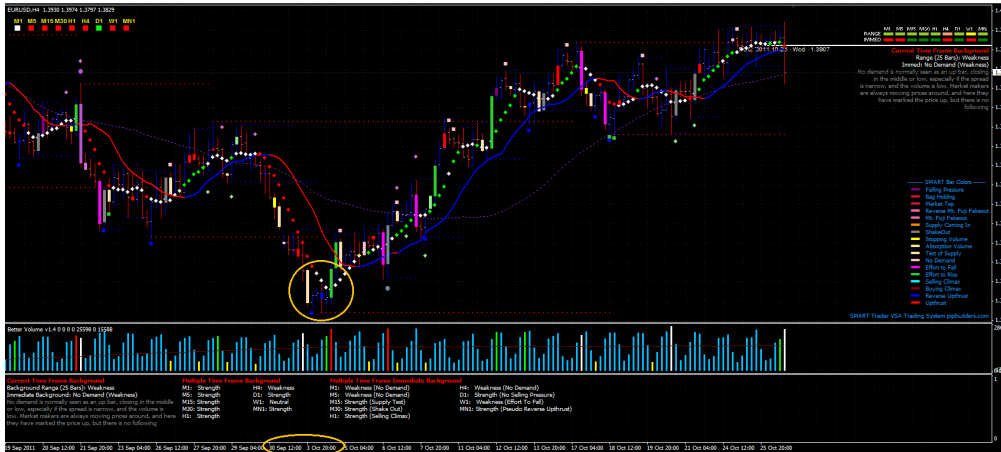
EURUSD,H4 1.3930 1.3974 1.3797 1.3829

M1 M5 M15 M30 H1 H4 D1 W1 MN1

M1 M5 M15 M30 H1 H4 D1 W1 MN
RANGE
IMMED

2011.10.25 Wed - 1.3907

Current Time Frame Background
Range (25 Bars): Weakness
Immed: No Demand (Weakness)
No demand is normally seen as an up bar, closing in the middle or low, especially if the spread is narrow, and the volume is low. Market makers are always moving prices around, and here they have marked the price up, but there is no following

SMART Bar Colors
Falling Pressure
Bag Holding
Market Top
Reverse Ms. Fuji Fakeout
Ms. Fuji Fakeout
Supply Coming In
ShakeOut
Stopping Volume
Absorption Volume
Test of Supply
No Demand
Effort to Fall
Effort to Rise
Selling Climax
Buying Climax
Reverse Upthrust
Upthrust

SMART Trader VSA Trading System pipbuilders.com

Better Volume v1.4 0 0 0 0 25598 0 15588

Current Time Frame Background
Background Range (25 Bars): Weakness
Immediate Background: No Demand (Weakness)
No demand is normally seen as an up bar, closing in the middle or low, especially if the spread is narrow, and the volume is low. Market makers are always moving prices around, and here they have marked the price up, but there is no following

Multiple Time Frame Background
M1: Strength
M5: Strength
M15: Strength
M30: Strength
H1: Strength
H4: Weakness
D1: Strength
W1: Neutral
MN1: Strength

Multiple Time Frame Immediate Background
M1: Weakness (No Demand)
M5: Weakness (No Demand)
M15: Strength (Supply Test)
M30: Strength (Shake Out)
H1: Strength (Selling Climax)
H4: Weakness (No Demand)
D1: Strength (No Selling Pressure)
W1: Weakness (Effort To Fall)
MN1: Strength (Pseudo Reverse Upthrust)

19 Sep 2011 20 Sep 12:00 21 Sep 20:00 23 Sep 04:00 26 Sep 12:00 27 Sep 20:00 29 Sep 04:00 30 Sep 12:00 3 Oct 20:00 5 Oct 04:00 6 Oct 12:00 7 Oct 20:00 11 Oct 04:00 12 Oct 12:00 13 Oct 20:00 17 Oct 04:00 18 Oct 12:00 19 Oct 20:00 21 Oct 04:00 24 Oct 12:00 25 Oct 20:00